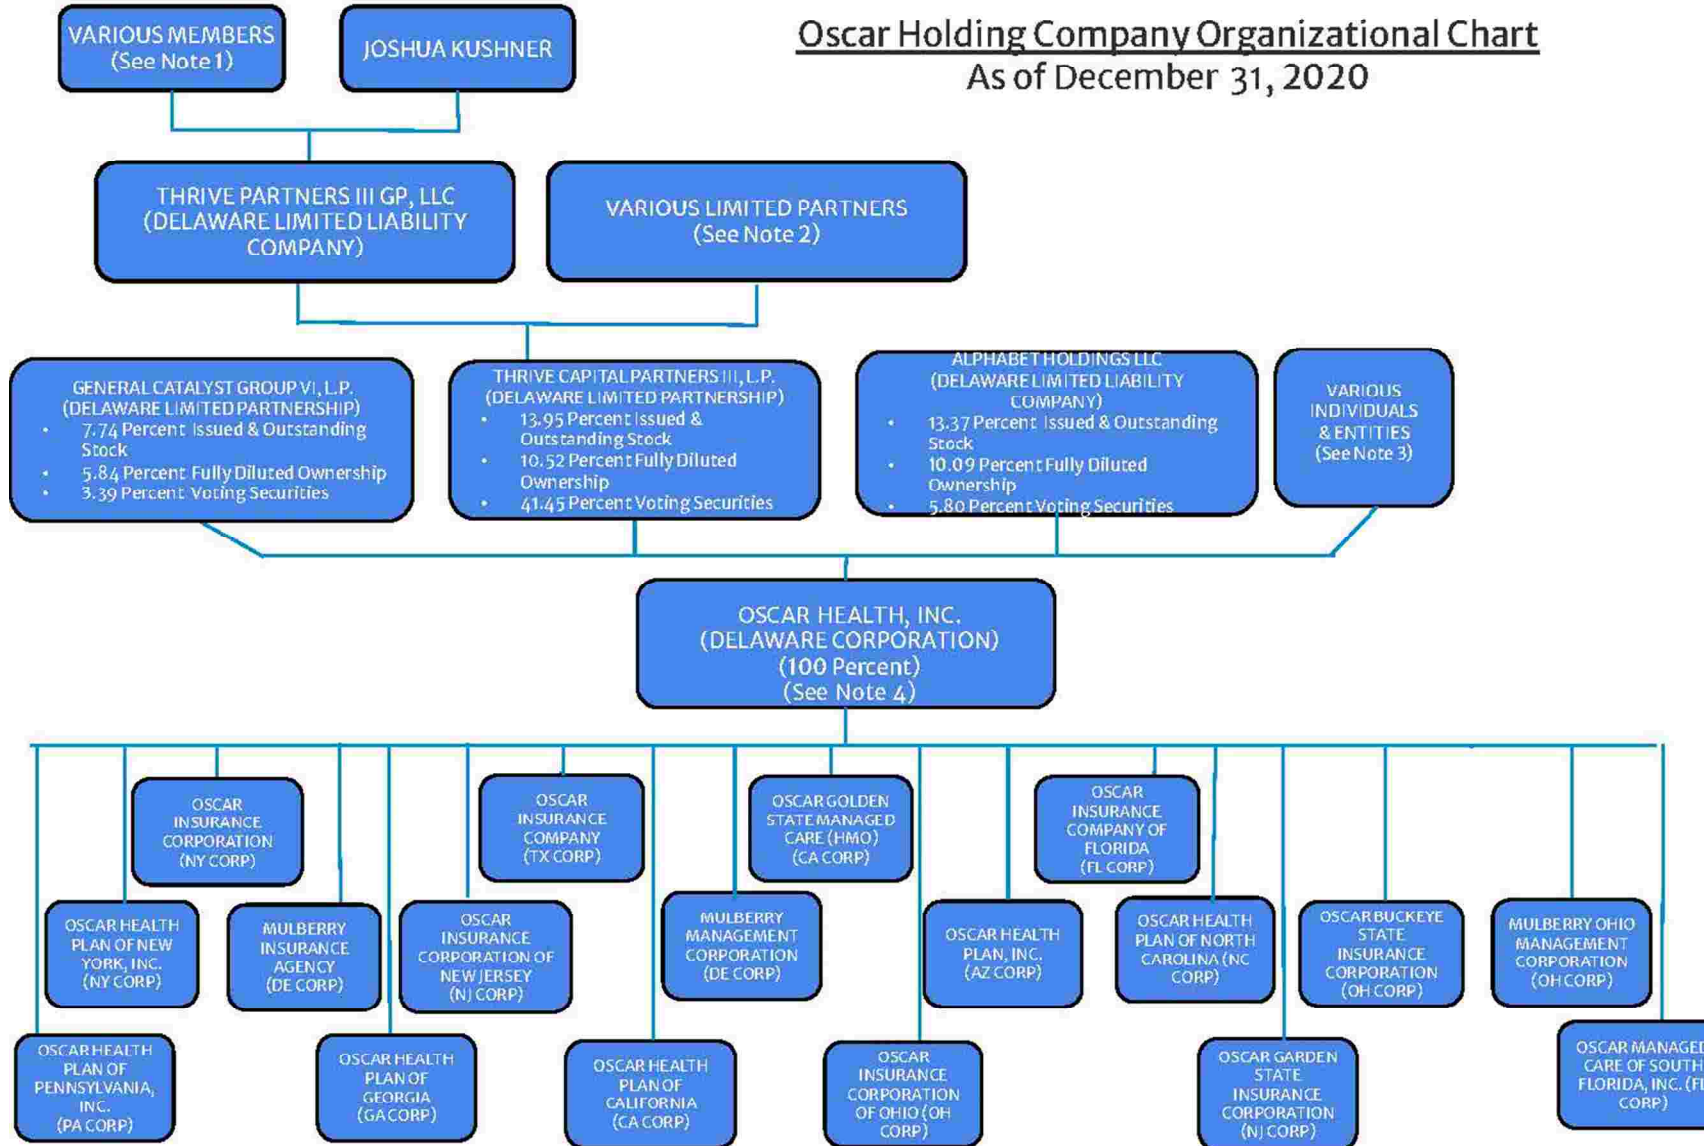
VARIOUS MEMBERS (See Note 1)

JOSHUA KUSHNER

Oscar Holding Company Organizational Chart
As of December 31, 2020

THRIVE PARTNERS III GP, LLC (DELAWARE LIMITED LIABILITY COMPANY)

VARIOUS LIMITED PARTNERS (See Note 2)

GENERAL CATALYST GROUP VI, L.P. (DELAWARE LIMITED PARTNERSHIP)
• 7.74 Percent Issued & Outstanding Stock
• 5.84 Percent Fully Diluted Ownership
• 3.39 Percent Voting Securities

THRIVE CAPITAL PARTNERS III, L.P. (DELAWARE LIMITED PARTNERSHIP)
• 13.95 Percent Issued & Outstanding Stock
• 10.52 Percent Fully Diluted Ownership
• 41.45 Percent Voting Securities

ALPHABET HOLDINGS LLC (DELAWARE LIMITED LIABILITY COMPANY)
• 13.37 Percent Issued & Outstanding Stock
• 10.09 Percent Fully Diluted Ownership
• 5.80 Percent Voting Securities

VARIOUS INDIVIDUALS & ENTITIES (See Note 3)

OSCAR HEALTH, INC. (DELAWARE CORPORATION) (100 Percent) (See Note 4)

OSCAR INSURANCE CORPORATION (NY CORP)

OSCAR INSURANCE COMPANY (TX CORP)

OSCAR GOLDEN STATE MANAGED CARE (HMO) (CA CORP)

OSCAR INSURANCE COMPANY OF FLORIDA (FL CORP)

OSCAR HEALTH PLAN OF NEW YORK, INC. (NY CORP)

MULBERRY INSURANCE AGENCY (DE CORP)

OSCAR INSURANCE CORPORATION OF NEW JERSEY (NJ CORP)

MULBERRY MANAGEMENT CORPORATION (DE CORP)

OSCAR HEALTH PLAN, INC. (AZ CORP)

OSCAR HEALTH PLAN OF NORTH CAROLINA (NC CORP)

OSCAR BUCKEYE STATE INSURANCE CORPORATION (OH CORP)

MULBERRY OHIO MANAGEMENT CORPORATION (OH CORP)

OSCAR HEALTH PLAN OF PENNSYLVANIA, INC. (PA CORP)

OSCAR HEALTH PLAN OF GEORGIA (GA CORP)

OSCAR HEALTH PLAN OF CALIFORNIA (CA CORP)

OSCAR INSURANCE CORPORATION OF OHIO (OH CORP)

OSCAR GARDEN STATE INSURANCE CORPORATION (NJ CORP)

OSCAR MANAGED CARE OF SOUTH FLORIDA, INC. (FL CORP)